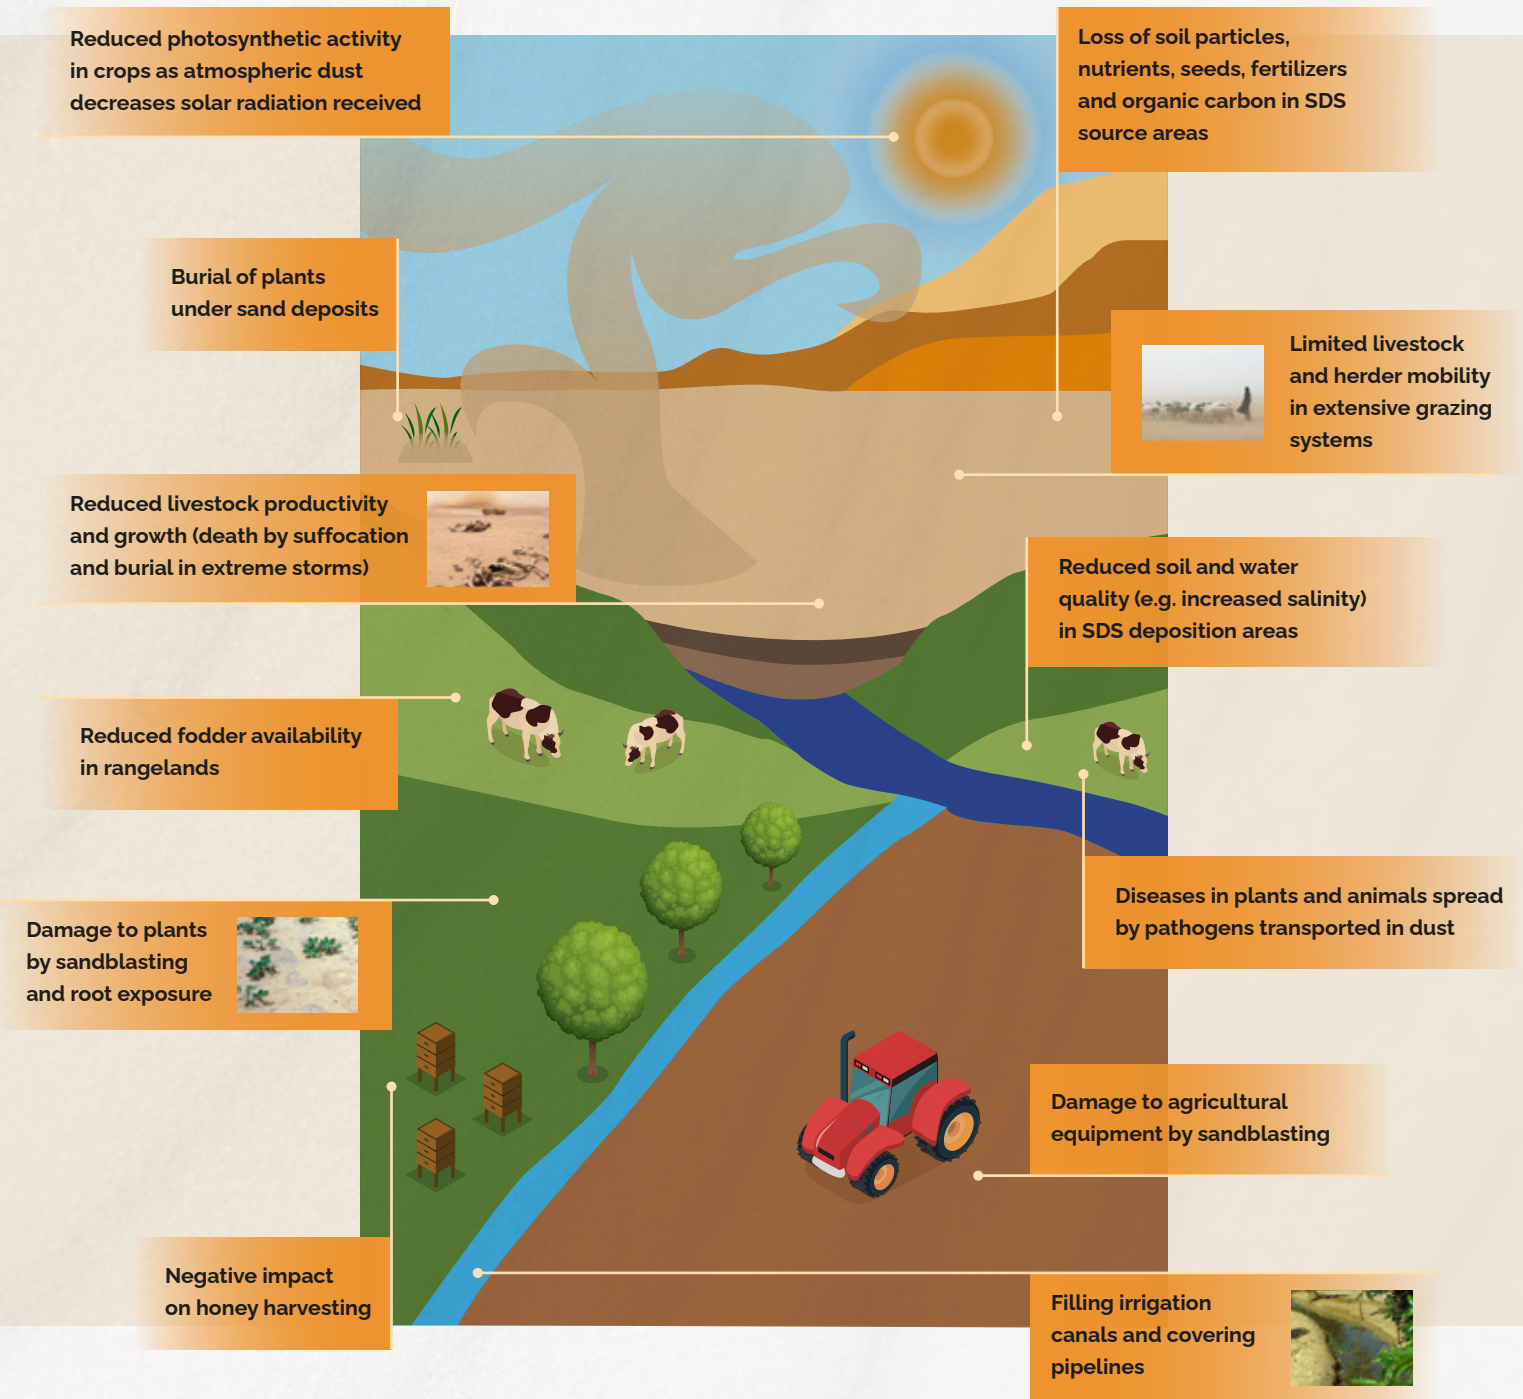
Reduced photosynthetic activity in crops as atmospheric dust decreases solar radiation received

Loss of soil particles, nutrients, seeds, fertilizers and organic carbon in SDS source areas

Burial of plants under sand deposits

Limited livestock and herder mobility in extensive grazing systems

Reduced livestock productivity and growth (death by suffocation and burial in extreme storms)

Reduced soil and water quality (e.g. increased salinity) in SDS deposition areas

Reduced fodder availability in rangelands

Diseases in plants and animals spread by pathogens transported in dust

Damage to plants by sandblasting and root exposure

Damage to agricultural equipment by sandblasting

Negative impact on honey harvesting

Filling irrigation canals and covering pipelines